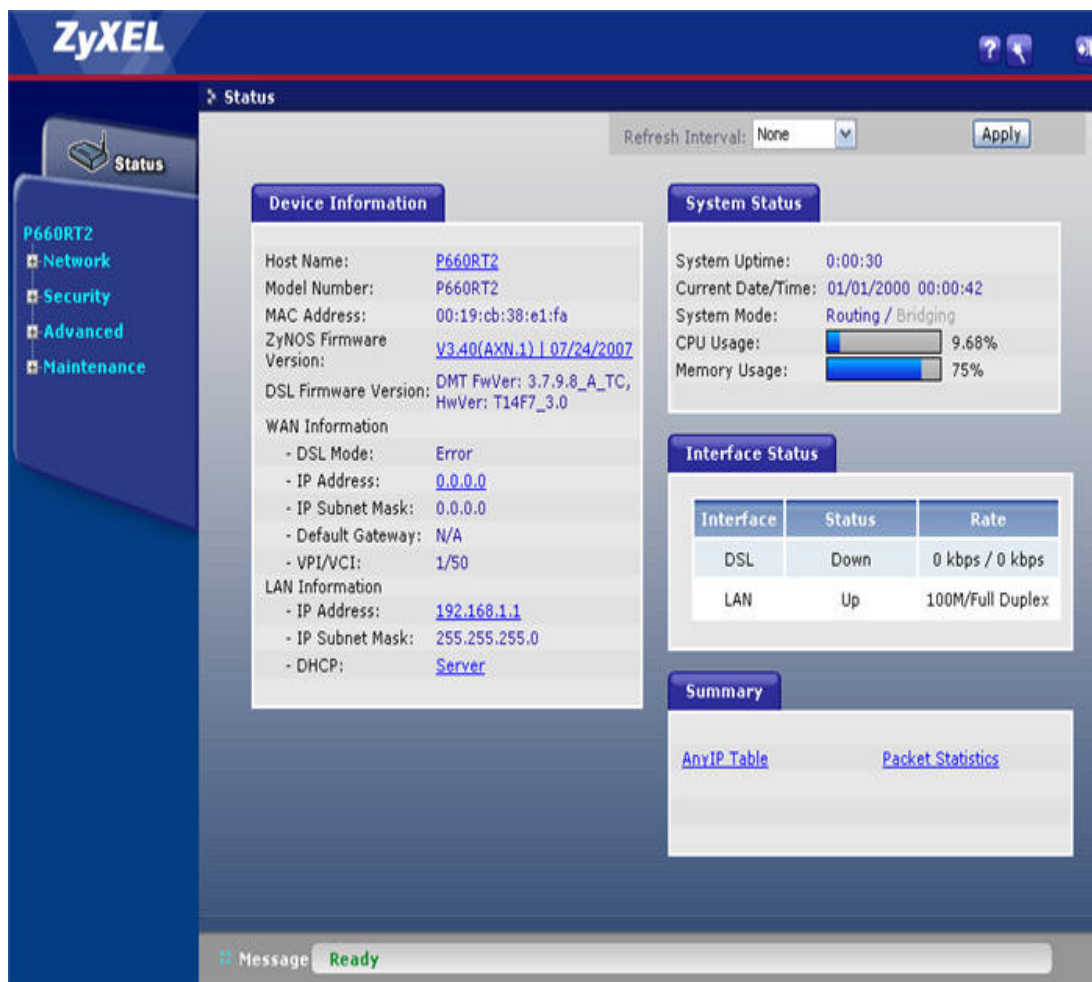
ZyXEL

Status

Status

Refresh Interval: None Apply

P660RT2
Network
Security
Advanced
Maintenance

Device Information

Host Name: P660RT2
Model Number: P660RT2
MAC Address: 00:19:cb:38:e1:fa
ZyNOS Firmware Version: V3.40(AXN.1) | 07/24/2007
DSL Firmware Version: DMT FwVer: 3.7.9.8_A_TC, HwVer: T14F7_3.0
WAN Information
- DSL Mode: Error
- IP Address: 0.0.0.0
- IP Subnet Mask: 0.0.0.0
- Default Gateway: N/A
- VPI/VCI: 1/50
LAN Information
- IP Address: 192.168.1.1
- IP Subnet Mask: 255.255.255.0
- DHCP: Server

System Status

System Uptime: 0:00:30
Current Date/Time: 01/01/2000 00:00:42
System Mode: Routing / Bridging
CPU Usage: 9.68%
Memory Usage: 75%

Interface Status

| Interface | Status | Rate |
|---|---|---|
| DSL | Down | 0 kbps / 0 kbps |
| LAN | Up | 100M/Full Duplex |

Summary

AnyIP Table Packet Statistics

Message Ready